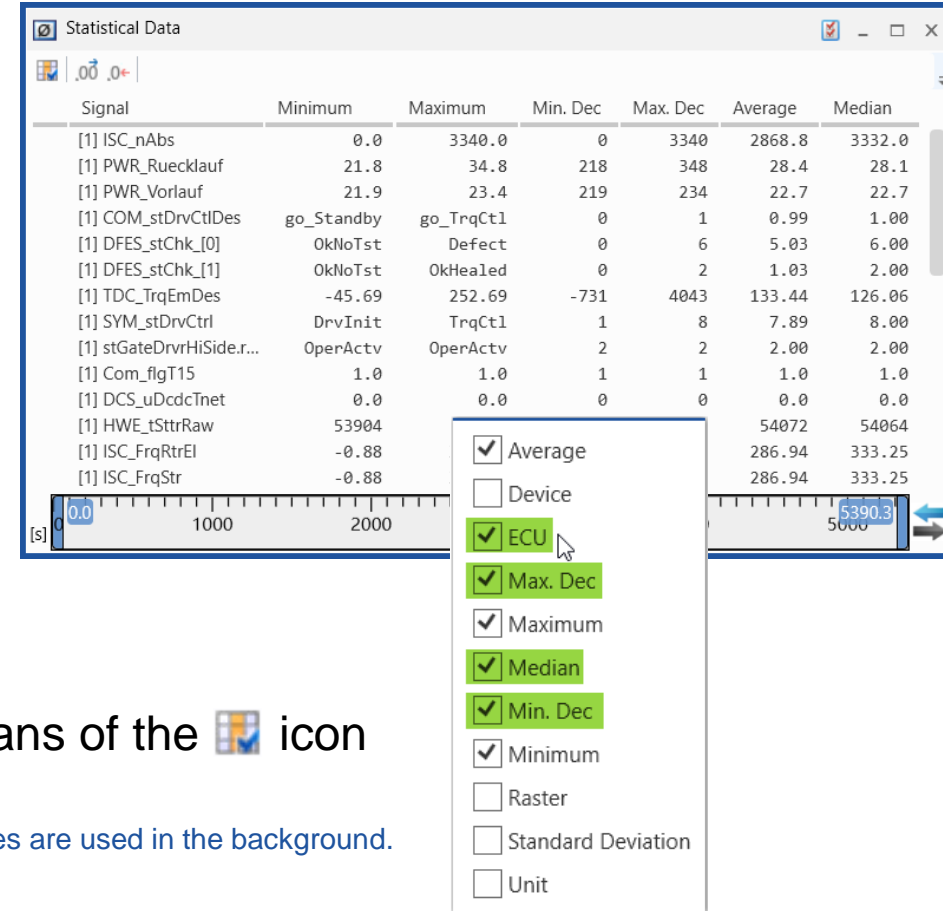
Statistical Data

.00 .0

| Signal | Minimum | Maximum | Min. Dec | Max. Dec | Average | Median |
|---|---|---|---|---|---|---|
| [1] ISC_nAbs | 0.0 | 3340.0 | 0 | 3340 | 2868.8 | 3332.0 |
| [1] PWR_Ruecklauf | 21.8 | 34.8 | 218 | 348 | 28.4 | 28.1 |
| [1] PWR_Vorlauf | 21.9 | 23.4 | 219 | 234 | 22.7 | 22.7 |
| [1] COM_stDrvCtlDes | go_Standby | go_TrqCtl | 0 | 1 | 0.99 | 1.00 |
| [1] DFES_stChk_[0] | OkNoTst | Defect | 0 | 6 | 5.03 | 6.00 |
| [1] DFES_stChk_[1] | OkNoTst | OkHealed | 0 | 2 | 1.03 | 2.00 |
| [1] TDC_TrqEmDes | -45.69 | 252.69 | -731 | 4043 | 133.44 | 126.06 |
| [1] SYM_stDrvCtrl | DrvInit | TrqCtl | 1 | 8 | 7.89 | 8.00 |
| [1] stGateDrvrHiSide.r... | OperActv | OperActv | 2 | 2 | 2.00 | 2.00 |
| [1] Com_flgT15 | 1.0 | 1.0 | 1 | 1 | 1.0 | 1.0 |
| [1] DCS_uDcdcTnet | 0.0 | 0.0 | 0 | 0 | 0.0 | 0.0 |
| [1] HWE_tSttrRaw | 53904 | | | | 54072 | 54064 |
| [1] ISC_FrqRtrEl | -0.88 | | | | 286.94 | 333.25 |
| [1] ISC_FrqStr | -0.88 | | | | 286.94 | 333.25 |

[s] 0.0 1000 2000 5000 5390.3

Average
Device
ECU
Max. Dec
Maximum
Median
Min. Dec
Minimum
Raster
Standard Deviation
Unit

ans of the icon

es are used in the background.